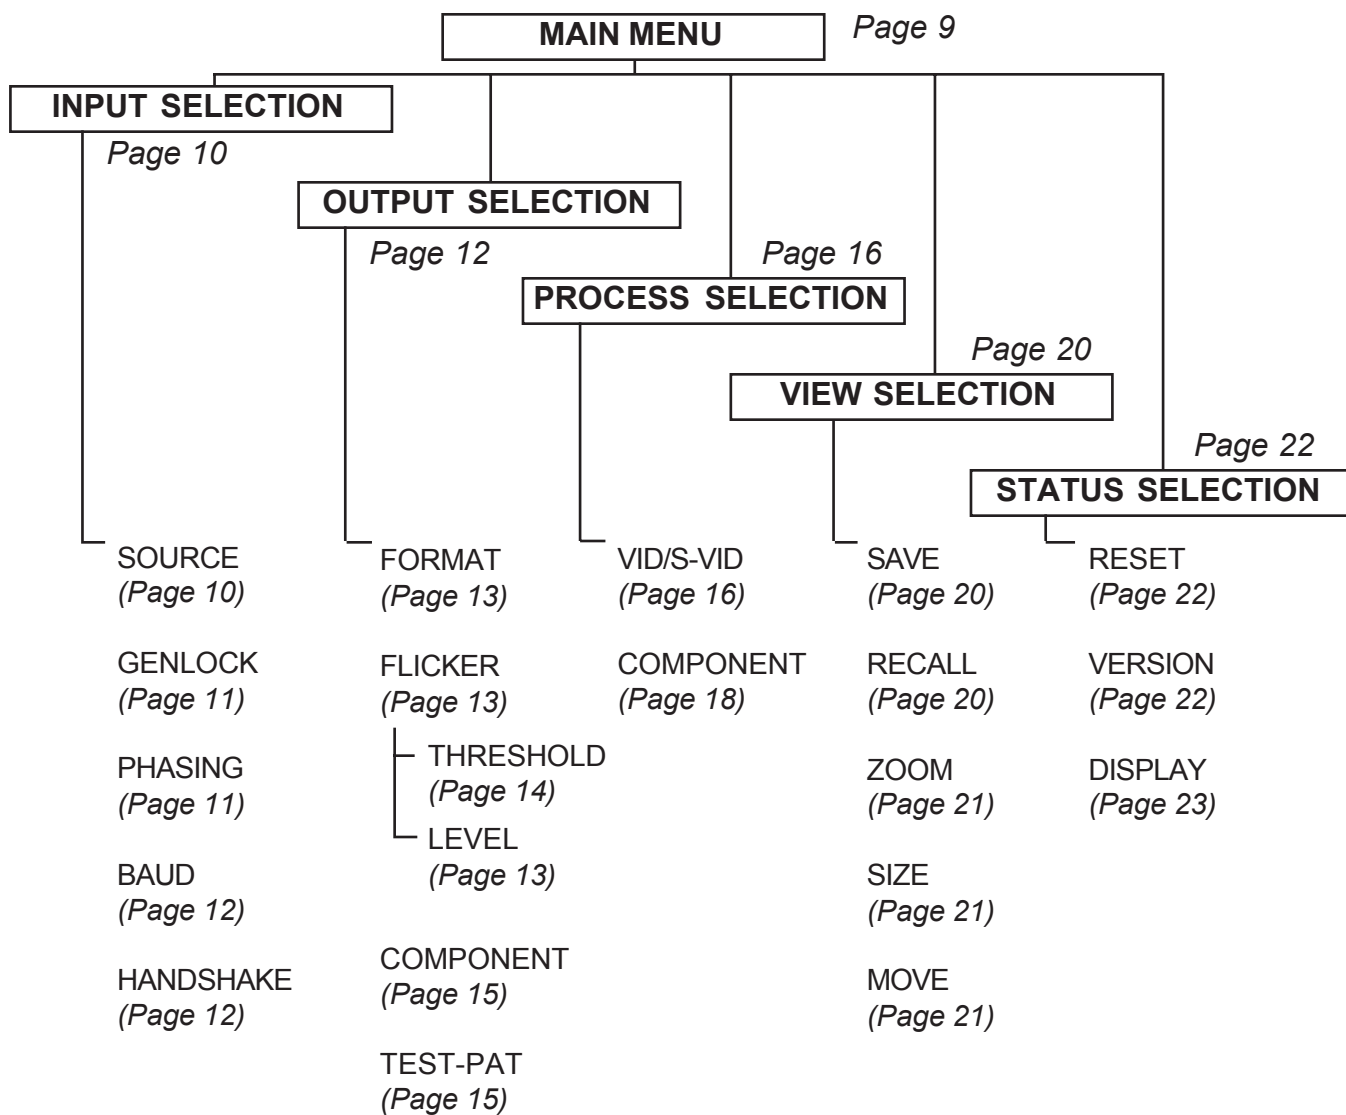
MAIN MENU
Page 9

INPUT SELECTION
Page 10

OUTPUT SELECTION
Page 12

Page 16
PROCESS SELECTION

Page 20
VIEW SELECTION

Page 22
STATUS SELECTION

SOURCE
(Page 10)

GENLOCK
(Page 11)

PHASING
(Page 11)

BAUD
(Page 12)

HANDSHAKE
(Page 12)

FORMAT
(Page 13)

FLICKER
(Page 13)

THRESHOLD
(Page 14)

LEVEL
(Page 13)

COMPONENT
(Page 15)

TEST-PAT
(Page 15)

VID/S-VID
(Page 16)

COMPONENT
(Page 18)

SAVE
(Page 20)

RECALL
(Page 20)

ZOOM
(Page 21)

SIZE
(Page 21)

MOVE
(Page 21)

RESET
(Page 22)

VERSION
(Page 22)

DISPLAY
(Page 23)